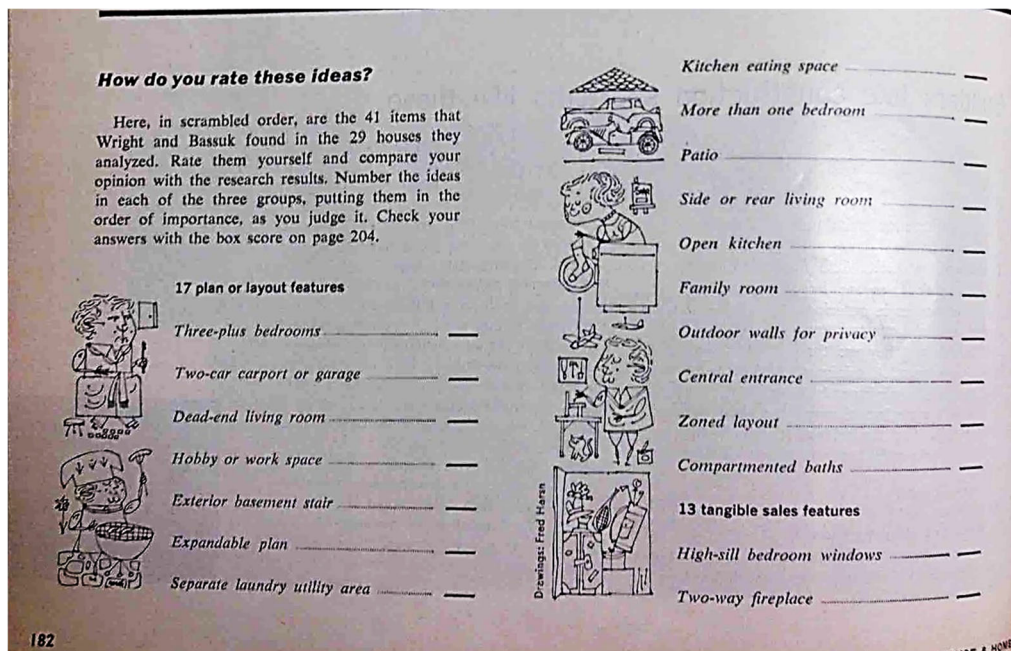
How do you rate these ideas?

Here, in scrambled order, are the 41 items that Wright and Bassuk found in the 29 houses they analyzed. Rate them yourself and compare your opinion with the research results. Number the ideas in each of the three groups, putting them in the order of importance, as you judge it. Check your answers with the box score on page 204.

17 plan or layout features

Three-plus bedrooms ______ —

Two-car carport or garage ______ —

Dead-end living room ______ —

Hobby or work space ______ —

Exterior basement stair ______ —

Expandable plan ______ —

Separate laundry utility area ______ —

182

Drawings: Fred Harsn

Kitchen eating space ______ —

More than one bedroom ______ —

Patio ______ —

Side or rear living room ______ —

Open kitchen ______ —

Family room ______ —

Outdoor walls for privacy ______ —

Central entrance ______ —

Zoned layout ______ —

Compartmented baths ______ —

13 tangible sales features

High-sill bedroom windows ______ —

Two-way fireplace ______ —

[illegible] & HOME